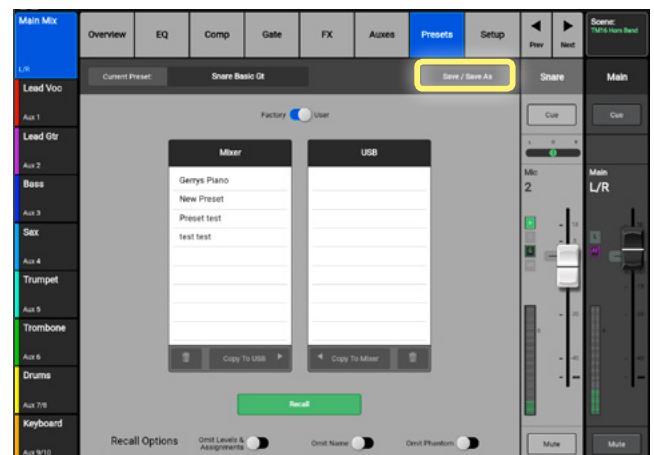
Main Mix
L/R
Lead Voc
Aux 1
Lead Gtr
Aux 2
Bass
Aux 3
Sax
Aux 4
Trumpet
Aux 5
Trombone
Aux 6
Drums
Aux 7/8
Keyboard
Aux 9/10

Overview
EQ
Comp
Gate
FX
Auxes
Presets
Setup
Prev
Next
Scene:
TM16 Horn Band

Current Preset:
Snare Basic Gt
Save / Save As

Factory
User

Mixer
Gerrys Piano
New Preset
Preset test
test test
Copy To USB

USB
Copy To Mixer

Recall

Recall Options
Omit Levels & Assignments
Omit Name
Omit Phantom

Snare
Cue
Mic
2
Mute

Main
Cue
Main
L/R
Mute